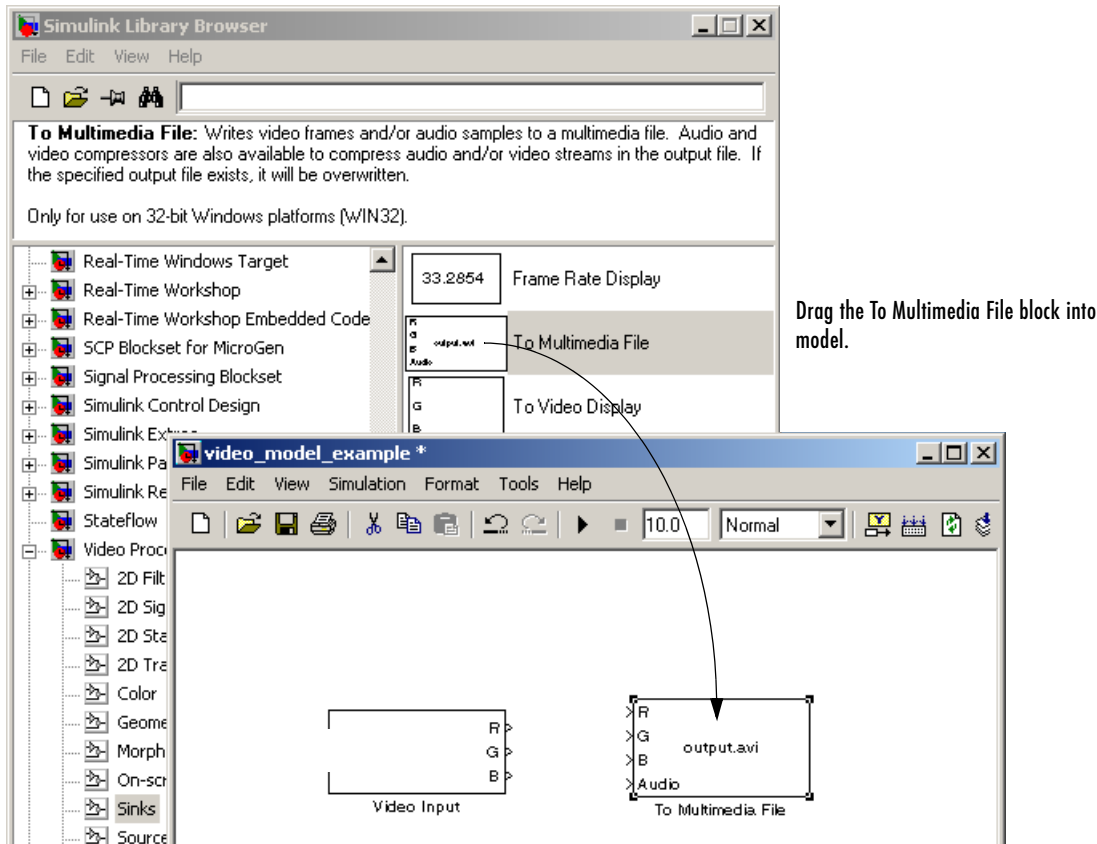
Simulink Library Browser

File Edit View Help

**To Multimedia File:** Writes video frames and/or audio samples to a multimedia file. Audio and video compressors are also available to compress audio and/or video streams in the output file. If the specified output file exists, it will be overwritten.

Only for use on 32-bit Windows platforms (WIN32).

Real-Time Windows Target
Real-Time Workshop
Real-Time Workshop Embedded Code
SCP Blockset for MicroGen
Signal Processing Blockset
Simulink Control Design
Simulink Ext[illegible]
Simulink Pa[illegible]
Simulink Re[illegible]
Stateflow
Video Proc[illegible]
2D Filt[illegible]
2D Sig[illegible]
2D Sta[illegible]
2D Tra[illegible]
Color
Geome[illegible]
Morph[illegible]
On-scr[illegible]
Sinks
Source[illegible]

33.2854 Frame Rate Display

R G B Audio output.avi To Multimedia File

R G B To Video Display

Drag the To Multimedia File block into model.

video_model_example *

File Edit View Simulation Format Tools Help

10.0 Normal

R G B Video Input

R G B Audio output.avi To Multimedia File